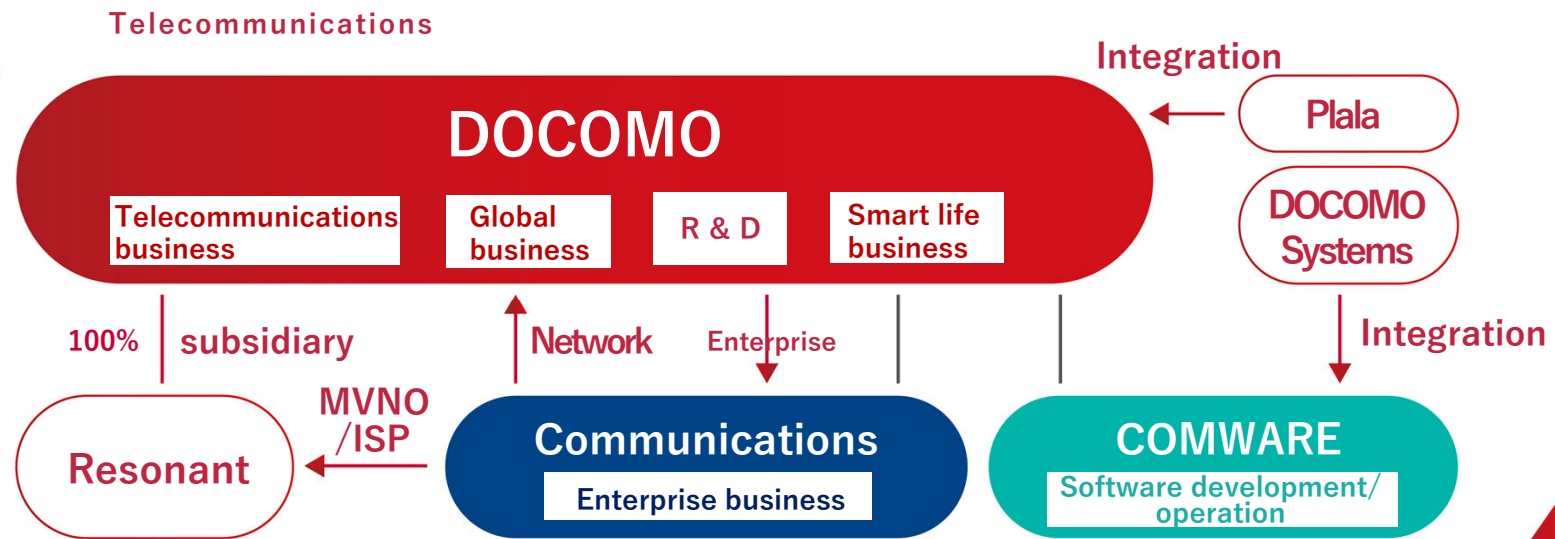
Telecommunications

Integration

DOCOMO

Telecommunications business

Global business

R & D

Smart life business

Plala

DOCOMO Systems

100%

subsidiary

Network

Enterprise

Integration

MVNO /ISP

Resonant

Communications

Enterprise business

COMWARE

Software development/ operation